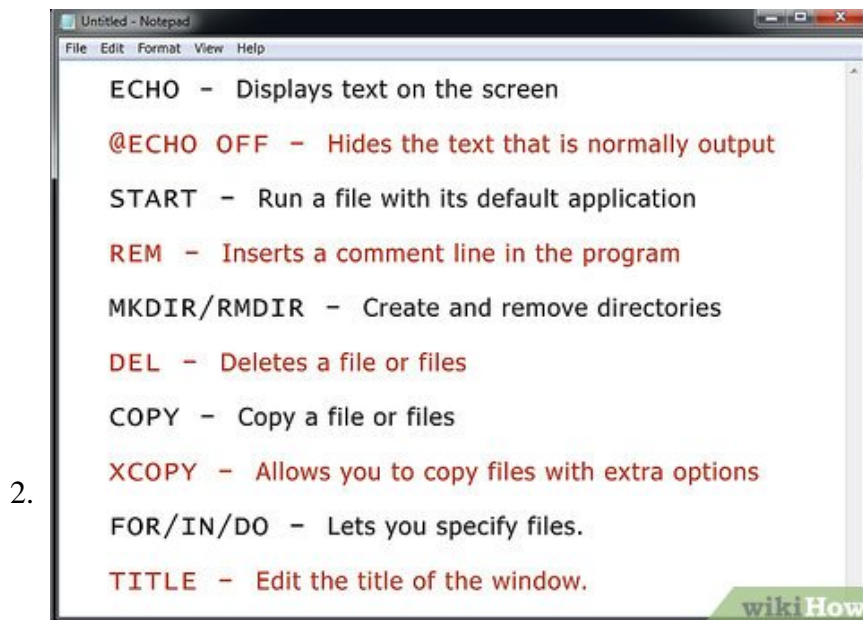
Untitled - Notepad

File Edit Format View Help

ECHO – Displays text on the screen

@ECHO OFF – Hides the text that is normally output

START – Run a file with its default application

REM – Inserts a comment line in the program

MKDIR/RMDIR – Create and remove directories

DEL – Deletes a file or files

COPY – Copy a file or files

XCOPY – Allows you to copy files with extra options

2.

FOR/IN/DO – Lets you specify files.

TITLE – Edit the title of the window.

wikiHow